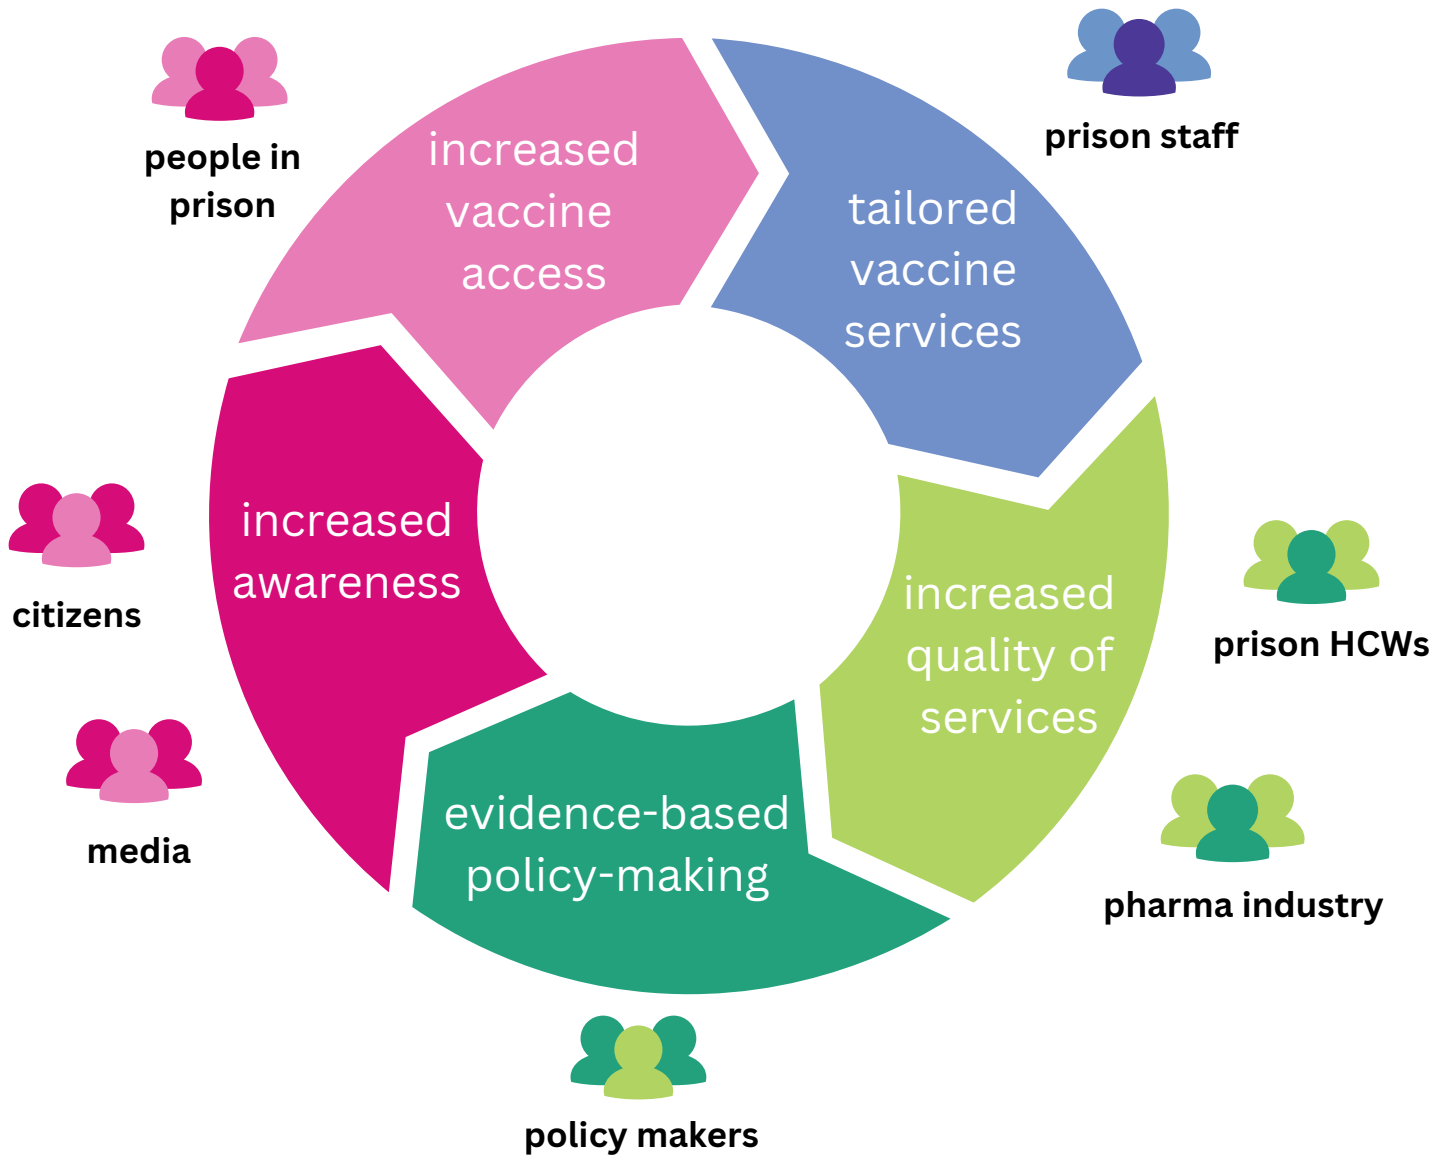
people in prison

increased vaccine access

prison staff

tailored vaccine services

increased awareness

citizens

increased quality of services

prison HCWs

media

evidence-based policy-making

pharma industry

policy makers